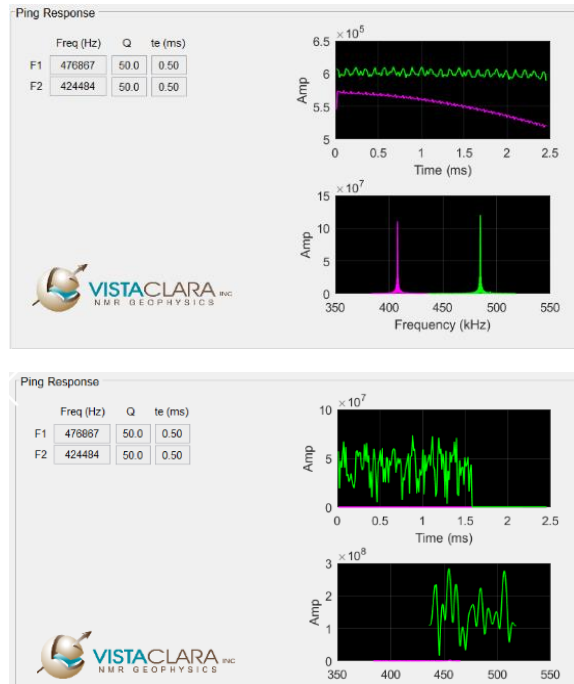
Ping Response

| | Freq (Hz) | Q | te (ms) |
|---|---|---|---|
| F1 | 476867 | 50.0 | 0.50 |
| F2 | 424484 | 50.0 | 0.50 |

$\times 10^5$
6.5
6
5.5
5
Amp
0 0.5 1 1.5 2 2.5
Time (ms)

$\times 10^7$
15
10
5
0
Amp
350 400 450 500 550
Frequency (kHz)

VISTACLARA INC
NMR GEOPHYSICS

Ping Response

| | Freq (Hz) | Q | te (ms) |
|---|---|---|---|
| F1 | 476867 | 50.0 | 0.50 |
| F2 | 424484 | 50.0 | 0.50 |

$\times 10^7$
10
5
0
Amp
0 0.5 1 1.5 2 2.5
Time (ms)

$\times 10^8$
3
2
1
0
Amp
350 400 450 500 550

VISTACLARA INC
NMR GEOPHYSICS